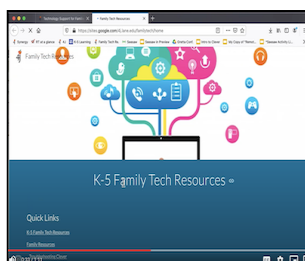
Technology Support for Fam
Family Tech Resources
https://sites.google.com/k12.edu/familytech/home
Synergy
K-5 Learning
Family Tech Re
Family Tech Resources
K-5 Family Tech Resources
Quick Links
K-5 Family Tech Resources
Family Resources